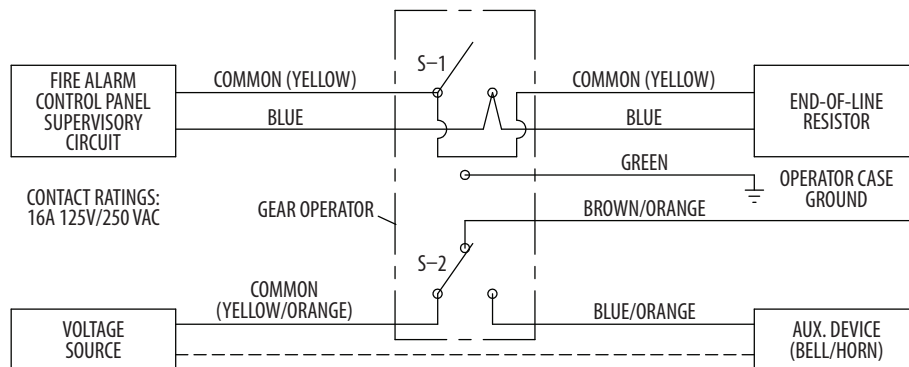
FIRE ALARM CONTROL PANEL SUPERVISORY CIRCUIT

COMMON (YELLOW)

BLUE

S–1

COMMON (YELLOW)

BLUE

END-OF-LINE RESISTOR

GREEN

OPERATOR CASE GROUND

CONTACT RATINGS: 16A 125V/250 VAC

GEAR OPERATOR

BROWN/ORANGE

S–2

COMMON (YELLOW/ORANGE)

BLUE/ORANGE

VOLTAGE SOURCE

AUX. DEVICE (BELL/HORN)